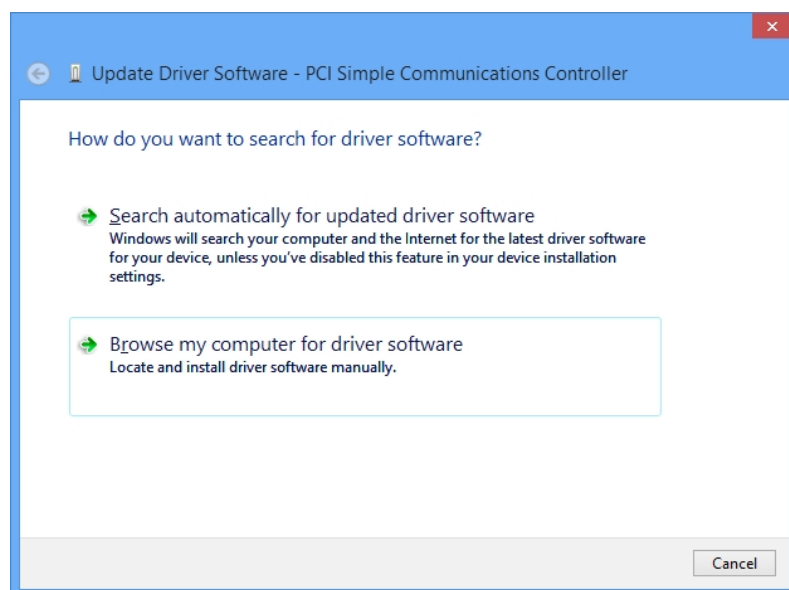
Update Driver Software - PCI Simple Communications Controller

How do you want to search for driver software?

Search automatically for updated driver software
Windows will search your computer and the Internet for the latest driver software for your device, unless you've disabled this feature in your device installation settings.

Browse my computer for driver software
Locate and install driver software manually.

Cancel